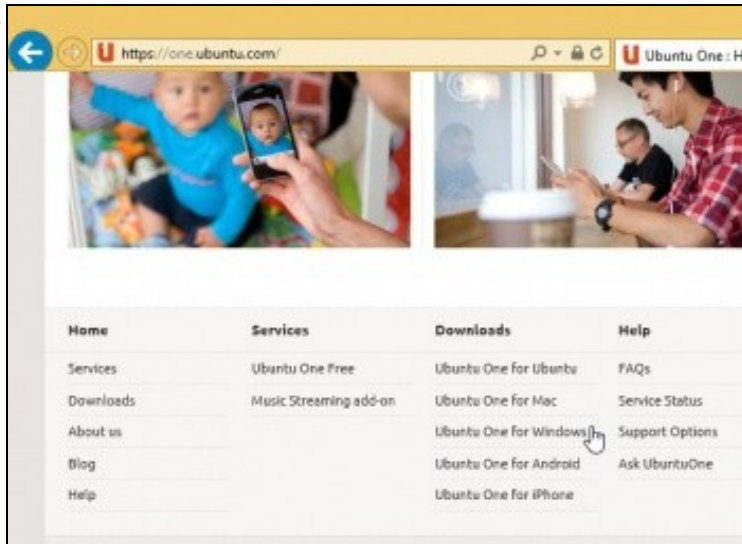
https://one.ubuntu.com/

Ubuntu One : H

Home
Services
Downloads
About us
Blog
Help

Services
Ubuntu One Free
Music Streaming add-on

Downloads
Ubuntu One for Ubuntu
Ubuntu One for Mac
Ubuntu One for Windows
Ubuntu One for Android
Ubuntu One for iPhone

Help
FAQs
Service Status
Support Options
Ask UbuntuOne